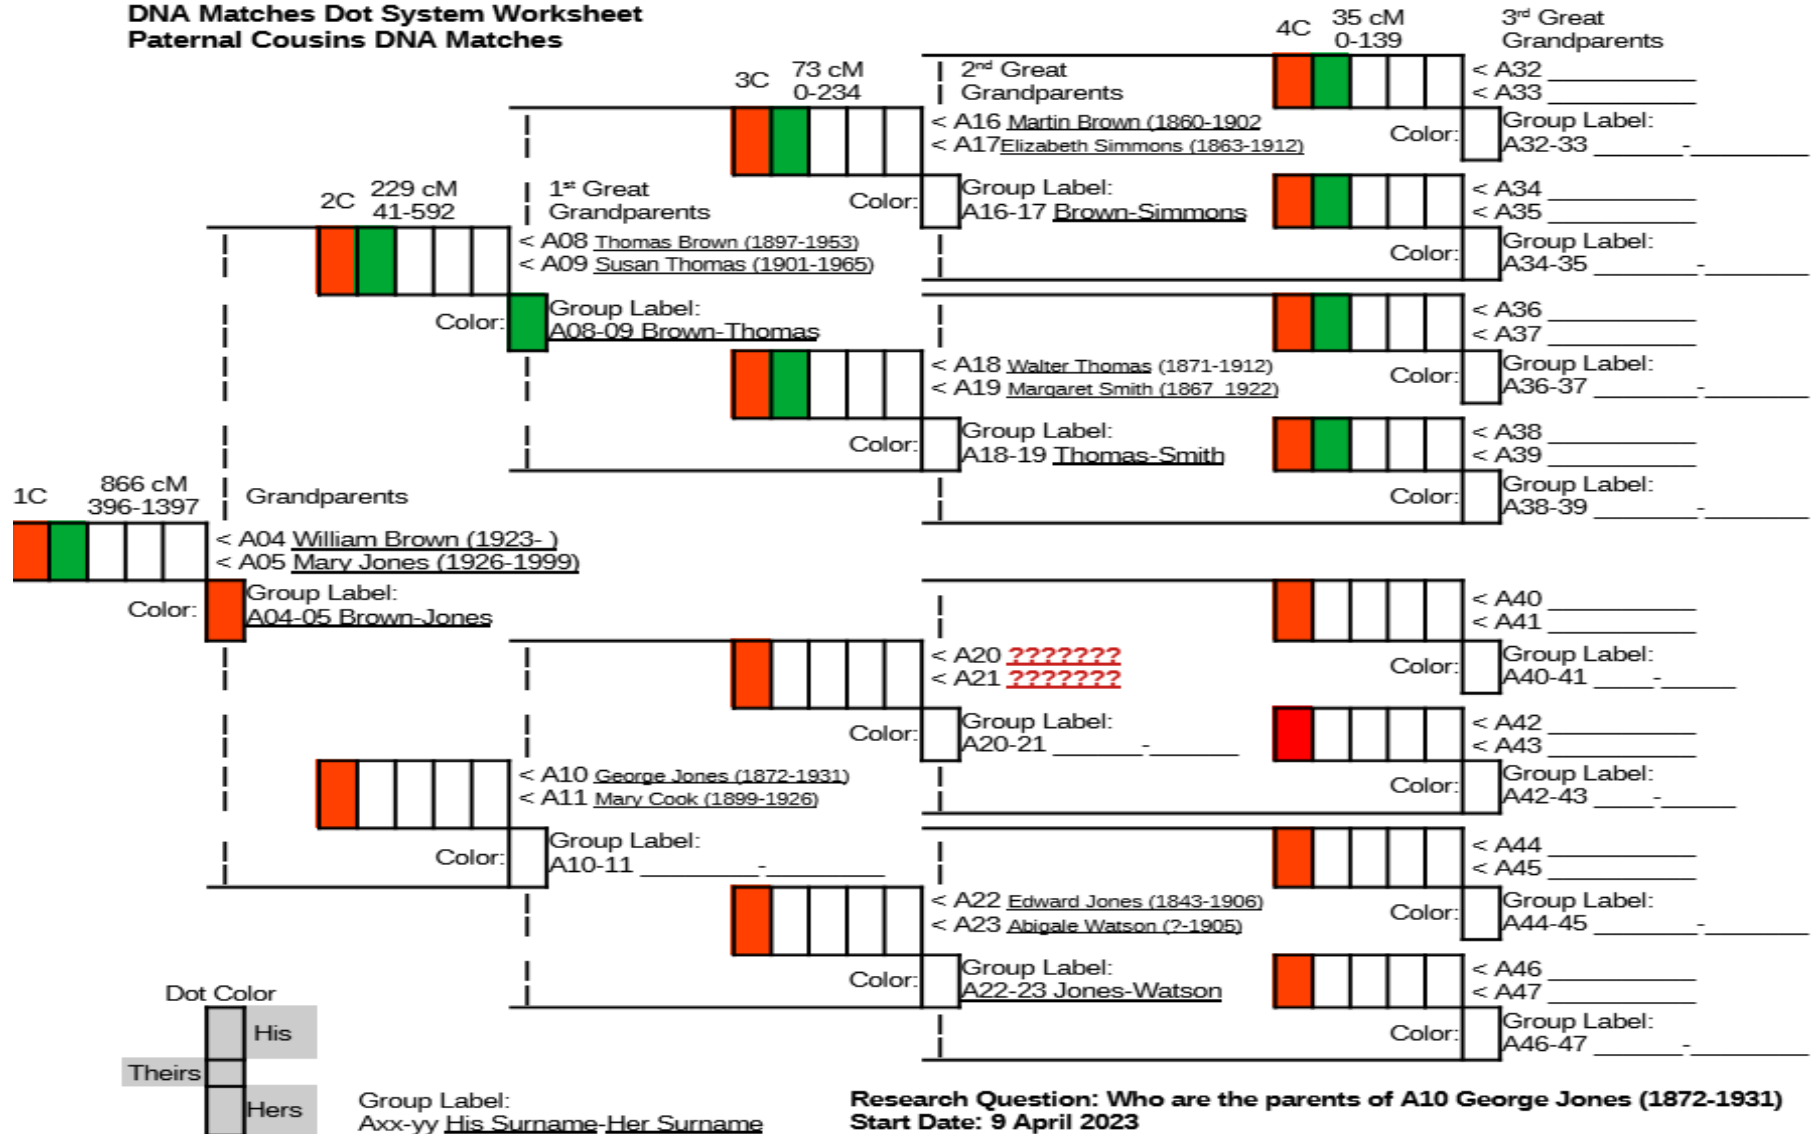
DNA Matches Dot System Worksheet
Paternal Cousins DNA Matches

4C 35 cM 0-139
3rd Great Grandparents

3C 73 cM 0-234

2nd Great Grandparents

< A32 ___________
< A33 ___________
Group Label: A32-33 ________-__________
Color:

< A16 Martin Brown (1860-1902)
< A17 Elizabeth Simmons (1863-1912)

2C 229 cM 41-592

1st Great Grandparents

Color:
Group Label: A16-17 Brown-Simmons

< A34 ___________
< A35 ___________
Group Label: A34-35 ________-__________
Color:

< A08 Thomas Brown (1897-1953)
< A09 Susan Thomas (1901-1965)

Color:
Group Label: A08-09 Brown-Thomas

< A36 ___________
< A37 ___________
Group Label: A36-37 ________-__________
Color:

< A18 Walter Thomas (1871-1912)
< A19 Margaret Smith (1867 1922)

Color:
Group Label: A18-19 Thomas-Smith

< A38 ___________
< A39 ___________
Group Label: A38-39 ________-__________
Color:

1C 866 cM 396-1397
Grandparents

< A04 William Brown (1923- )
< A05 Mary Jones (1926-1999)

Color:
Group Label: A04-05 Brown-Jones

< A40 ___________
< A41 ___________
Group Label: A40-41 _____-______
Color:

< A20 ???????
< A21 ???????

Color:
Group Label: A20-21 ________-________

< A42 ___________
< A43 ___________
Group Label: A42-43 _____-______
Color:

< A10 George Jones (1872-1931)
< A11 Mary Cook (1899-1926)

Color:
Group Label: A10-11 __________-__________

< A44 ___________
< A45 ___________
Group Label: A44-45 ________-__________
Color:

< A22 Edward Jones (1843-1906)
< A23 Abigale Watson (?-1905)

Color:
Group Label: A22-23 Jones-Watson

< A46 ___________
< A47 ___________
Group Label: A46-47 ________-__________
Color:

Dot Color
His
Theirs
Hers

Group Label: Axx-yy His Surname-Her Surname

Research Question: Who are the parents of A10 George Jones (1872-1931)
Start Date: 9 April 2023